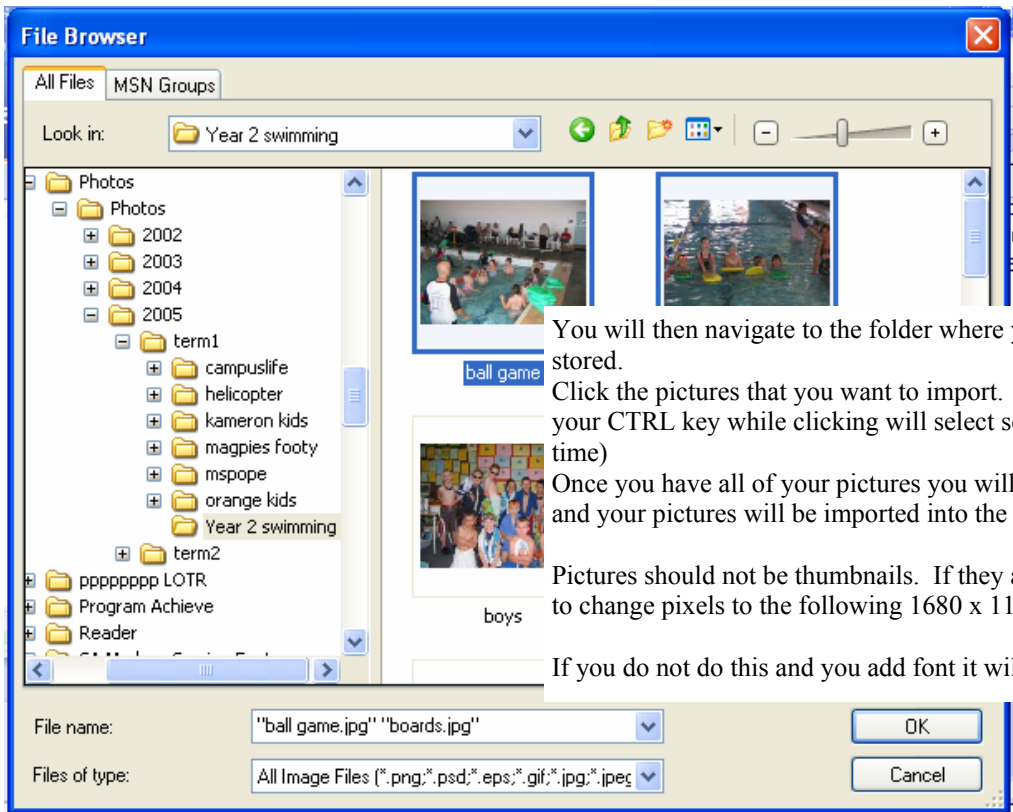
File Browser

All Files | MSN Groups

Look in: Year 2 swimming

Photos
Photos
2002
2003
2004
2005
term1
campuslife
helicopter
kameron kids
magpies footy
mspope
orange kids
Year 2 swimming
term2
pppppppp LOTR
Program Achieve
Reader

ball game

boys

You will then navigate to the folder where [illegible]
stored.
Click the pictures that you want to import. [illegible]
your CTRL key while clicking will select s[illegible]
time)
Once you have all of your pictures you will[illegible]
and your pictures will be imported into the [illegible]

Pictures should not be thumbnails. If they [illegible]
to change pixels to the following 1680 x 11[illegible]

If you do not do this and you add font it wil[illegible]

File name: "ball game.jpg" "boards.jpg"

Files of type: All Image Files (*.png;*.psd;*.eps;*.gif;*.jpg;*.jpeg

OK

Cancel